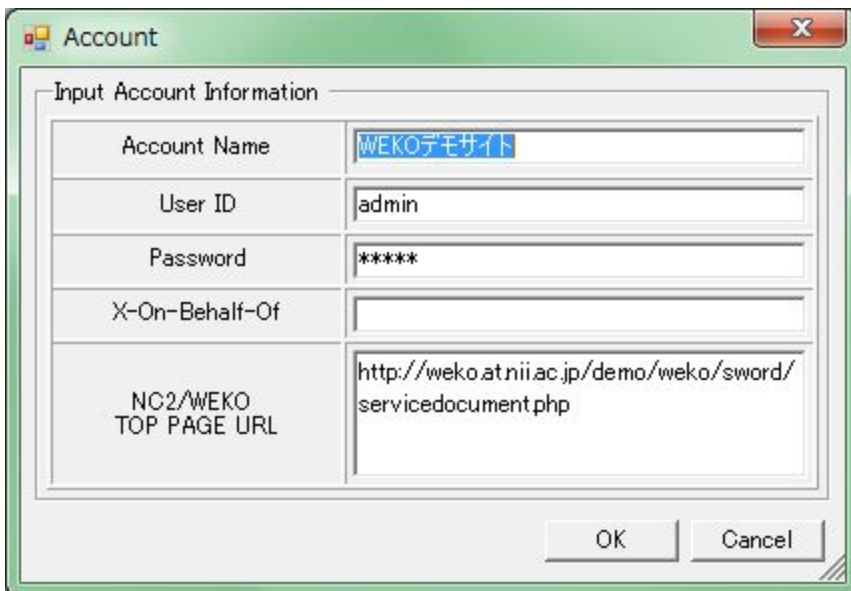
Account

Input Account Information

| Account Name | WEKOデモサイト |
|---|---|
| User ID | admin |
| Password | ***** |
| X-On-Behalf-Of | |
| NC2/WEKO TOP PAGE URL | http://weko.at.nii.ac.jp/demo/weko/sword/servicedocument.php |

OK Cancel